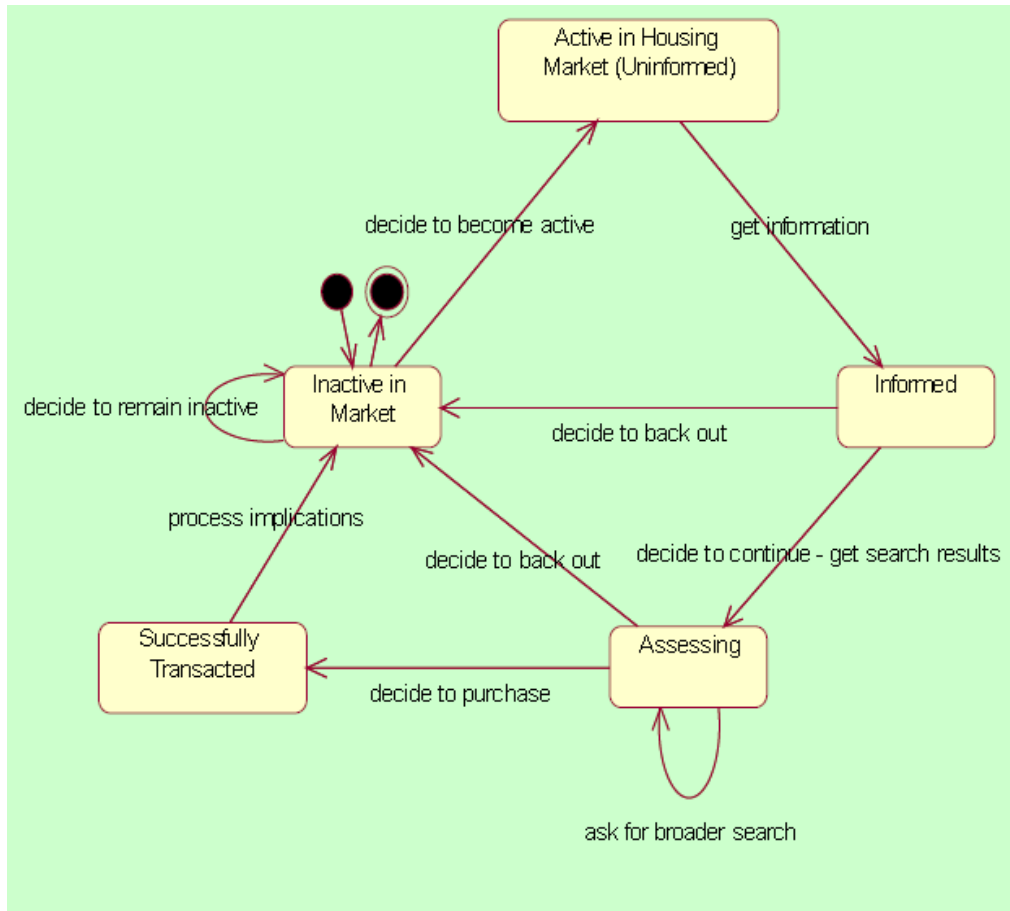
Active in Housing Market (Uninformed)

decide to become active

get information

decide to remain inactive

Inactive in Market

Informed

decide to back out

process implications

decide to back out

decide to continue - get search results

Successfully Transacted

Assessing

decide to purchase

ask for broader search